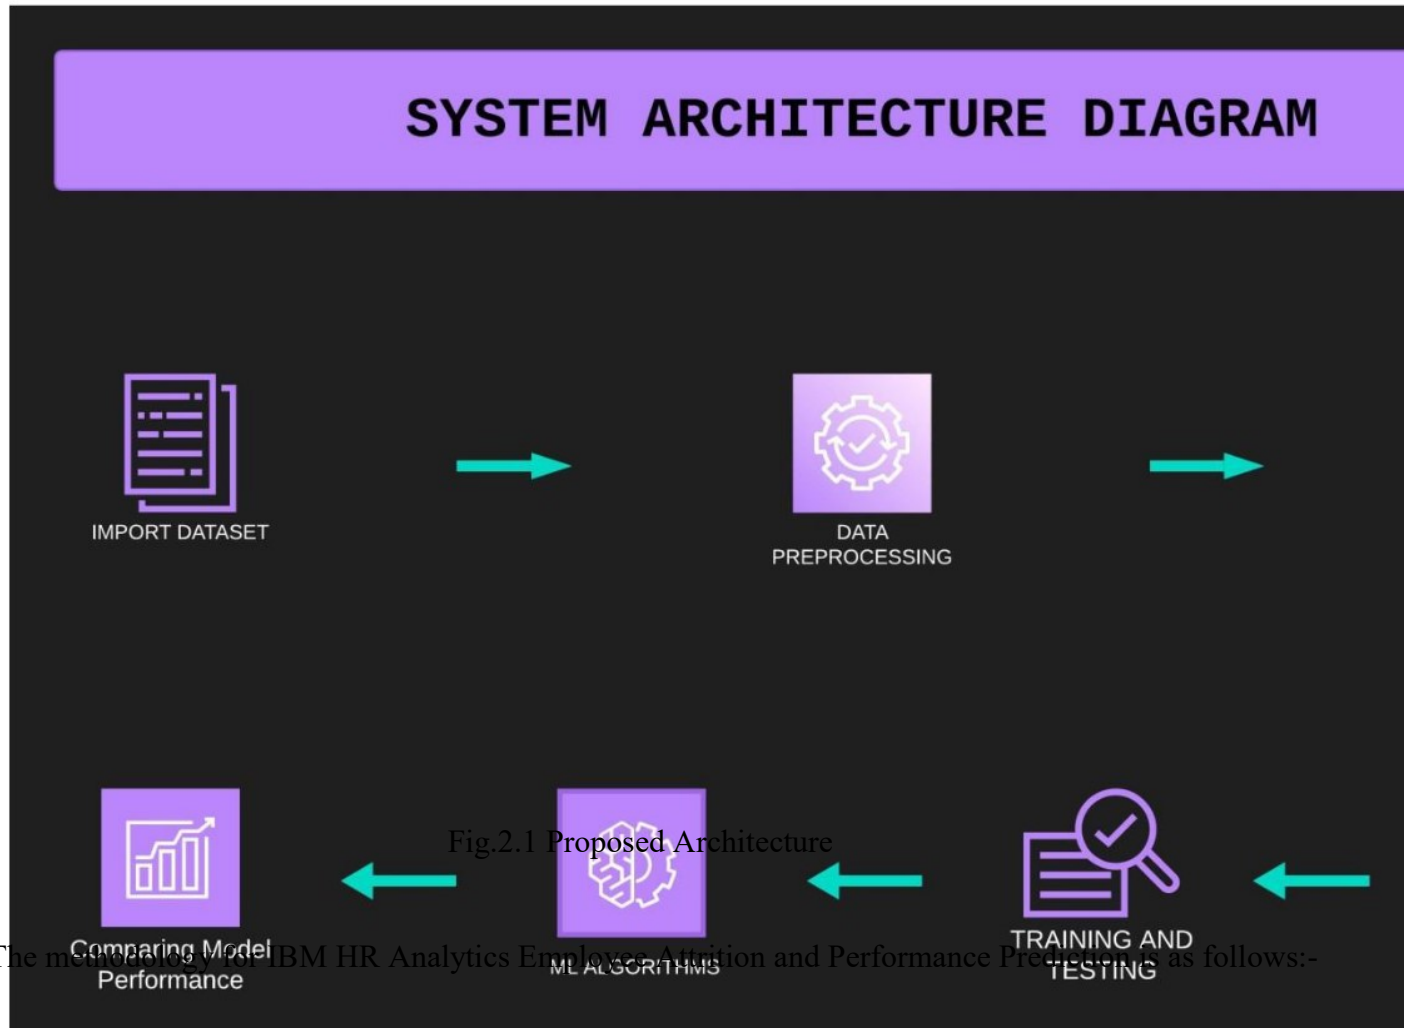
SYSTEM ARCHITECTURE DIAGRAM

IMPORT DATASET

DATA PREPROCESSING

TRAINING AND TESTING

ML ALGORITHMS

Comparing Model Performance

Fig.2.1 Proposed Architecture

The methodology for IBM HR Analytics Employee Attrition and Performance Prediction is as follows:-